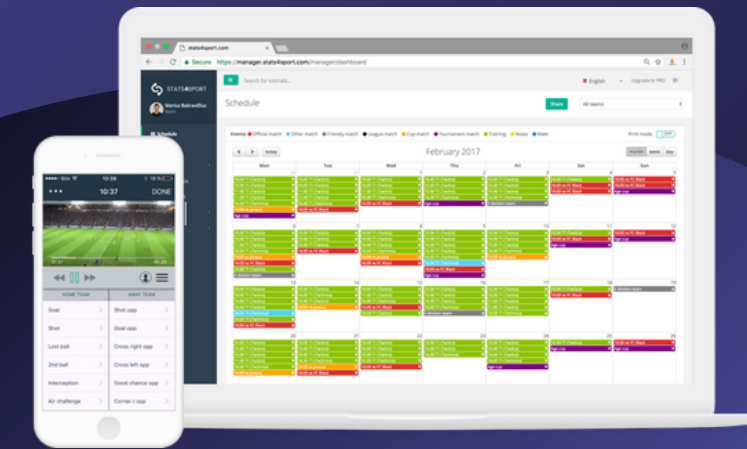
stats4sport.com

Secure https://manager.stats4sport.com/manager/dashboard

STATS4SPORT

Search for tutorials...

English

Upgrade to PRO

Schedule

Share

All teams

Events: Official match Other match Friendly match League match Cup match Tournament match Training Notes Meet

Print mode OFF

today

February 2017

month week day

| Mon | Tue | Wed | Thu | Fri | Sat | Sun |
|---|---|---|---|---|---|---|

10:37

DONE

HOME TEAM

AWAY TEAM

| Goal | Shot opp |
|---|---|
| Shot | Goal opp |
| Lost ball | Cross right opp |
| 2nd ball | Cross left opp |
| Interception | Good chance opp |
| Air challenge | Corner r opp |